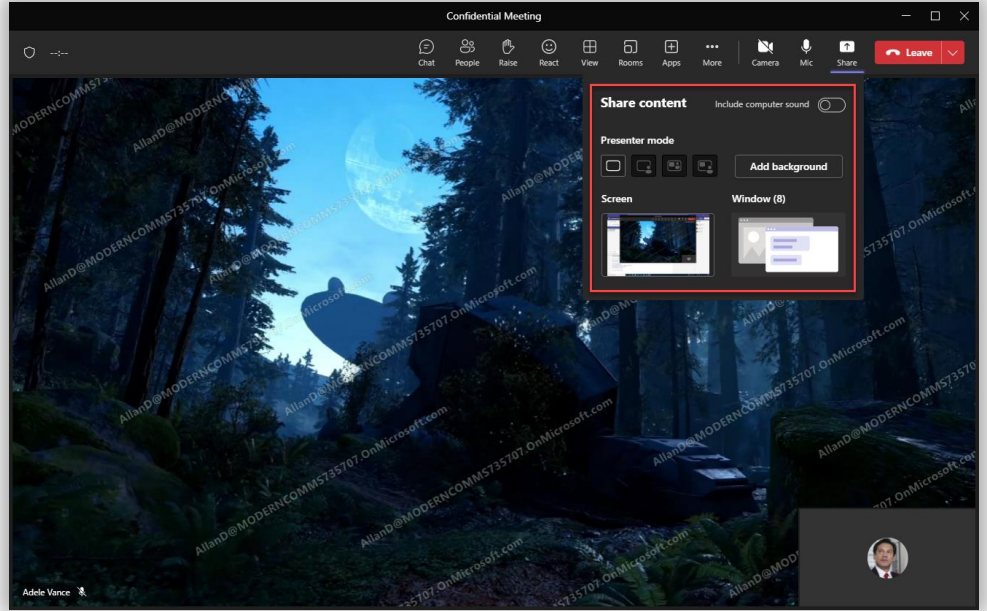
Confidential Meeting

--:--

Chat People Raise React View Rooms Apps More Camera Mic Share Leave

Share content
Include computer sound

Presenter mode

Add background

Screen

Window (8)

AllanD@MODERNCOMMS735707.OnMicrosoft.com

Adele Vance